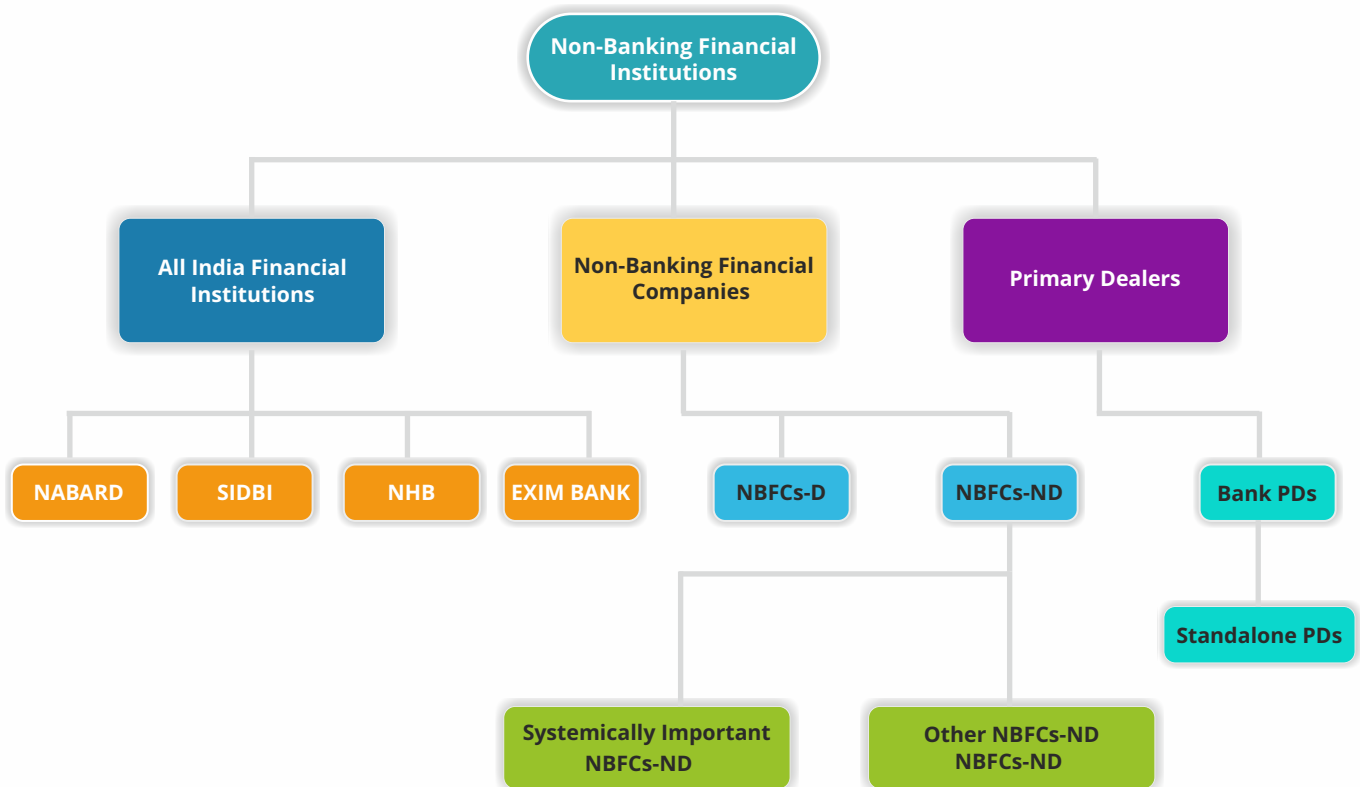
Non-Banking Financial Institutions

All India Financial Institutions

Non-Banking Financial Companies

Primary Dealers

NABARD

SIDBI

NHB

EXIM BANK

NBFCs-D

NBFCs-ND

Bank PDs

Standalone PDs

Systemically Important NBFCs-ND

Other NBFCs-ND NBFCs-ND